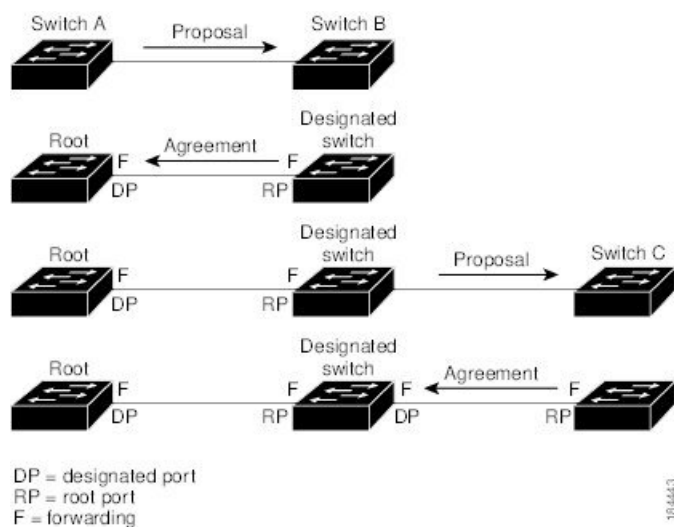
Switch A

Proposal

Switch B

Root

F

DP

Agreement

Designated switch

F

RP

Root

F

DP

Designated switch

F

RP

Proposal

Switch C

Root

F

DP

Designated switch

F

RP

F

DP

Agreement

F

RP

DP = designated port
RP = root port
F = forwarding

184443